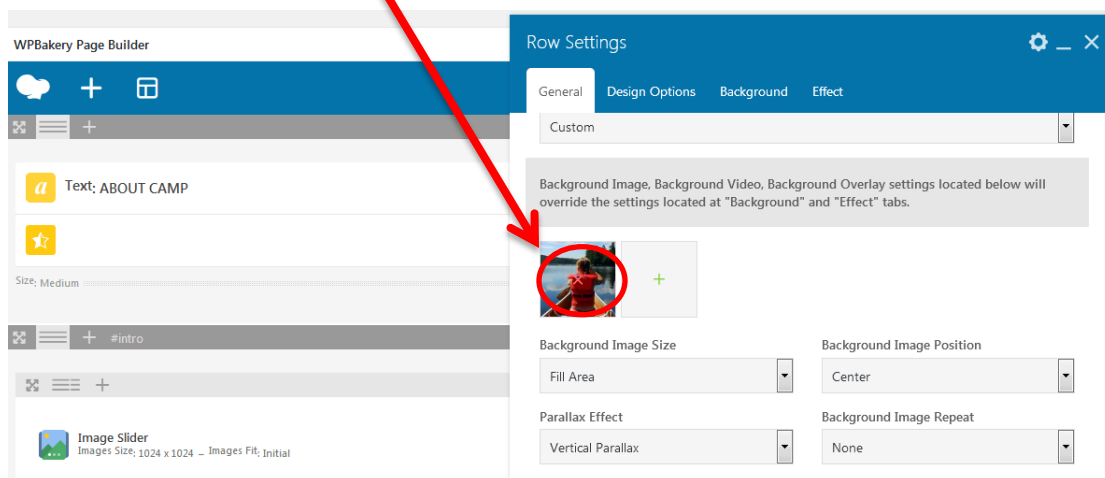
WPBakery Page Builder

Text: ABOUT CAMP

Size: Medium

#intro

Image Slider
Images Size: 1024 x 1024 – Images Fit: Initial

Row Settings

General Design Options Background Effect

Custom

Background Image, Background Video, Background Overlay settings located below will override the settings located at "Background" and "Effect" tabs.

+

Background Image Size
Fill Area

Background Image Position
Center

Parallax Effect
Vertical Parallax

Background Image Repeat
None